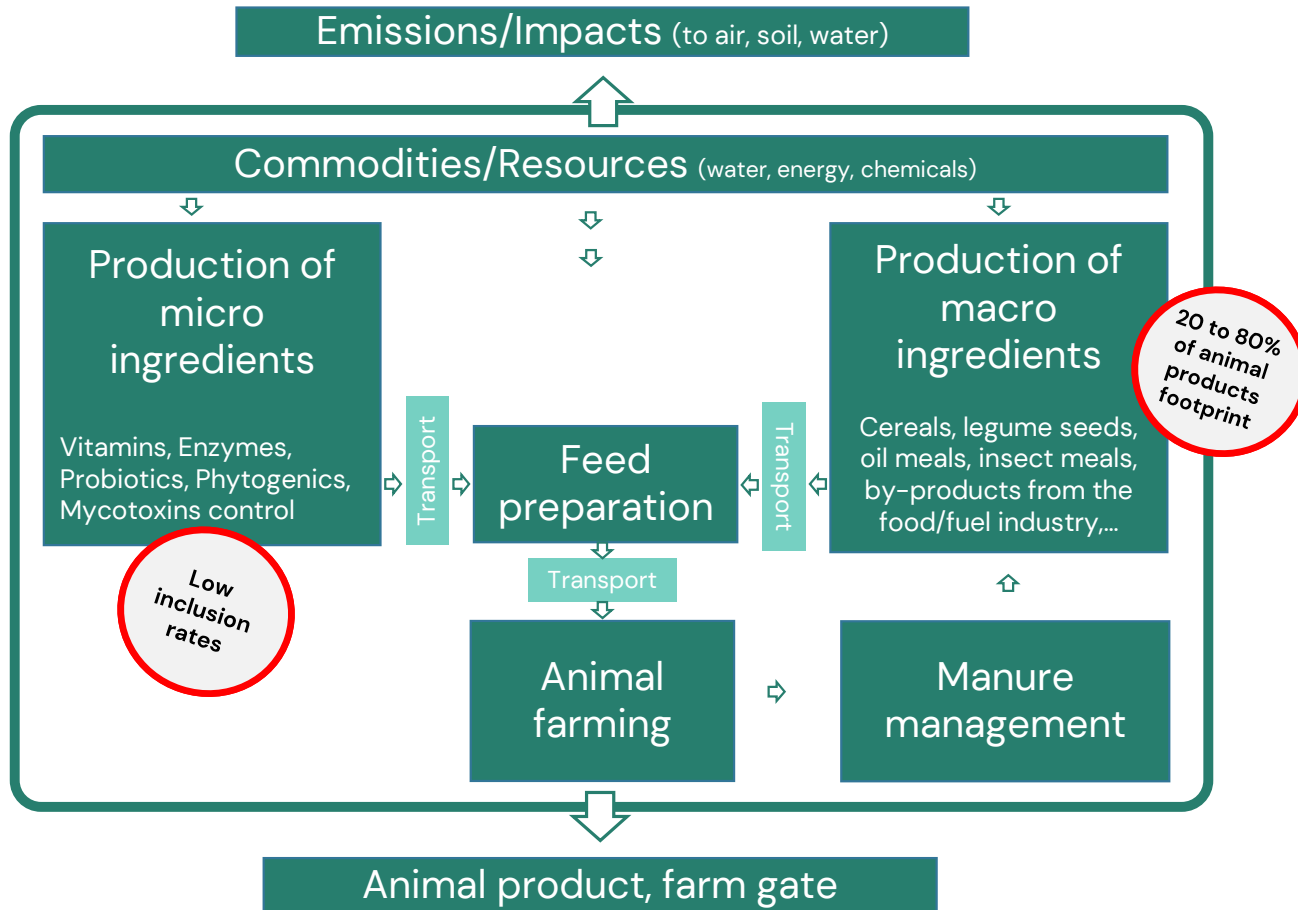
Emissions/Impacts (to air, soil, water)

Commodities/Resources (water, energy, chemicals)

Production of micro ingredients

Vitamins, Enzymes, Probiotics, Phytogenics, Mycotoxins control

Low inclusion rates

Transport

Feed preparation

Transport

Production of macro ingredients

Cereals, legume seeds, oil meals, insect meals, by-products from the food/fuel industry,...

20 to 80% of animal products footprint

Transport

Animal farming

Manure management

Animal product, farm gate